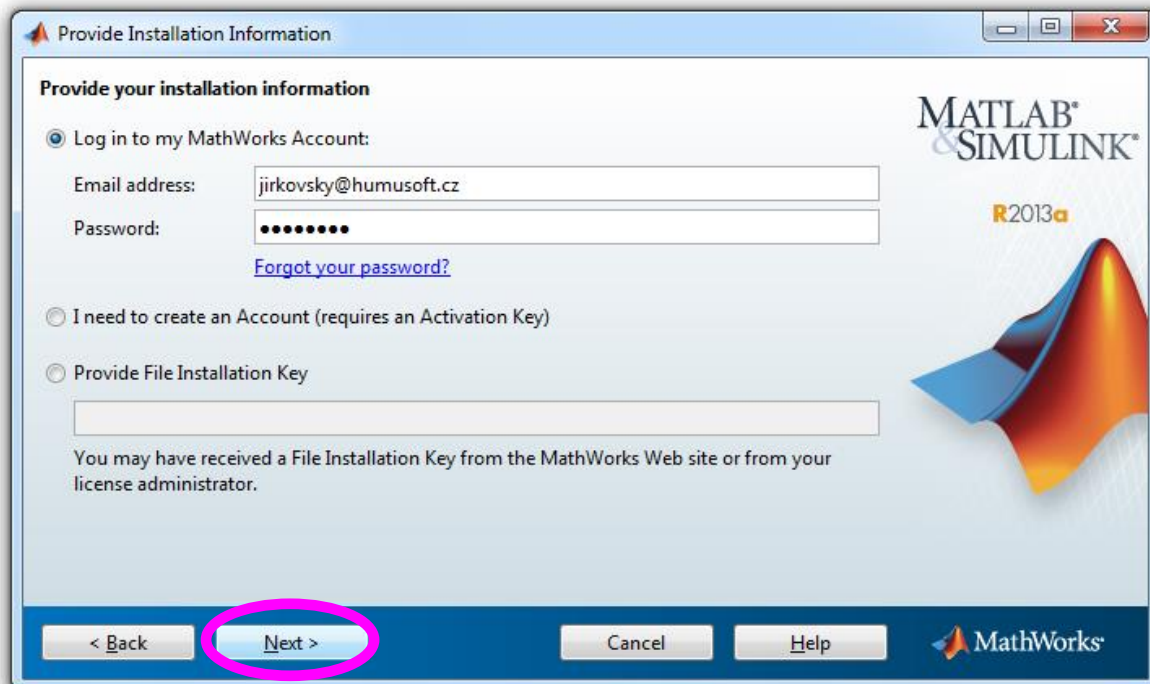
Provide Installation Information

Provide your installation information

Log in to my MathWorks Account:

Email address: jirkovsky@humusoft.cz

Password: ••••••••

Forgot your password?

I need to create an Account (requires an Activation Key)

Provide File Installation Key

You may have received a File Installation Key from the MathWorks Web site or from your license administrator.

MATLAB® & SIMULINK®

R2013a

< Back

Next >

Cancel

Help

MathWorks®